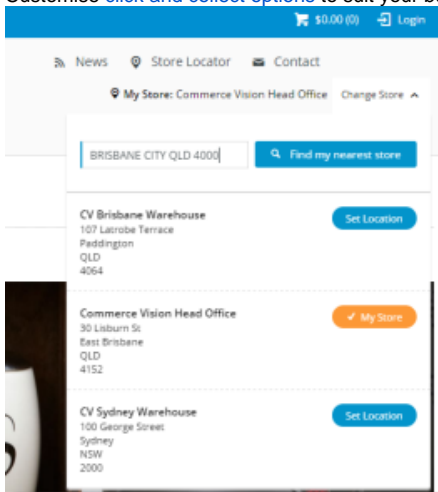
Customise click and collect options to suit your b

$0.00 (0) Login

News Store Locator Contact

My Store: Commerce Vision Head Office Change Store

BRISBANE CITY QLD 4000

Find my nearest store

CV Brisbane Warehouse
107 Latrobe Terrace
Paddington
QLD
4064

Set Location

Commerce Vision Head Office
30 Lisburn St
East Brisbane
QLD
4152

✓ My Store

CV Sydney Warehouse
100 George Street
Sydney
NSW
2000

Set Location